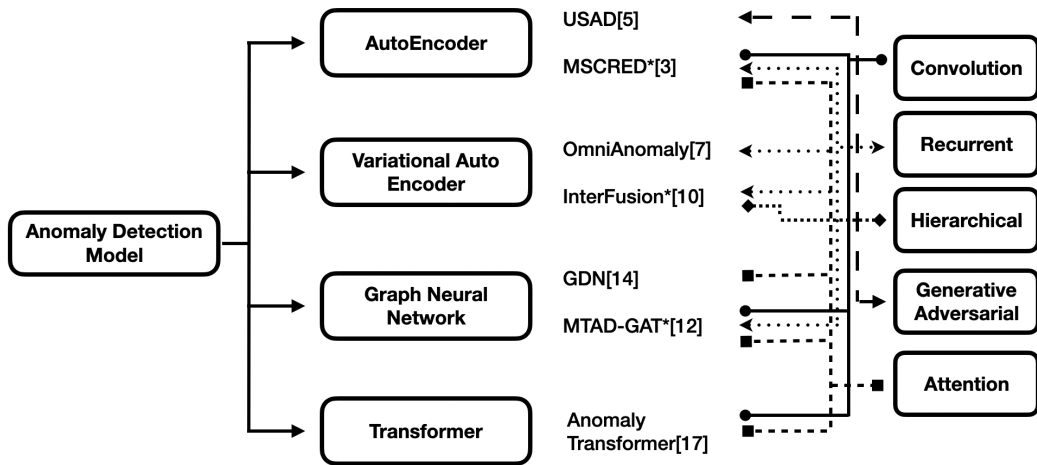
Anomaly Detection Model

AutoEncoder

Variational Auto Encoder

Graph Neural Network

Transformer

USAD[5]

MSCRED*[3]

OmniAnomaly[7]

InterFusion*[10]

GDN[14]

MTAD-GAT*[12]

Anomaly Transformer[17]

Convolution

Recurrent

Hierarchical

Generative Adversarial

Attention